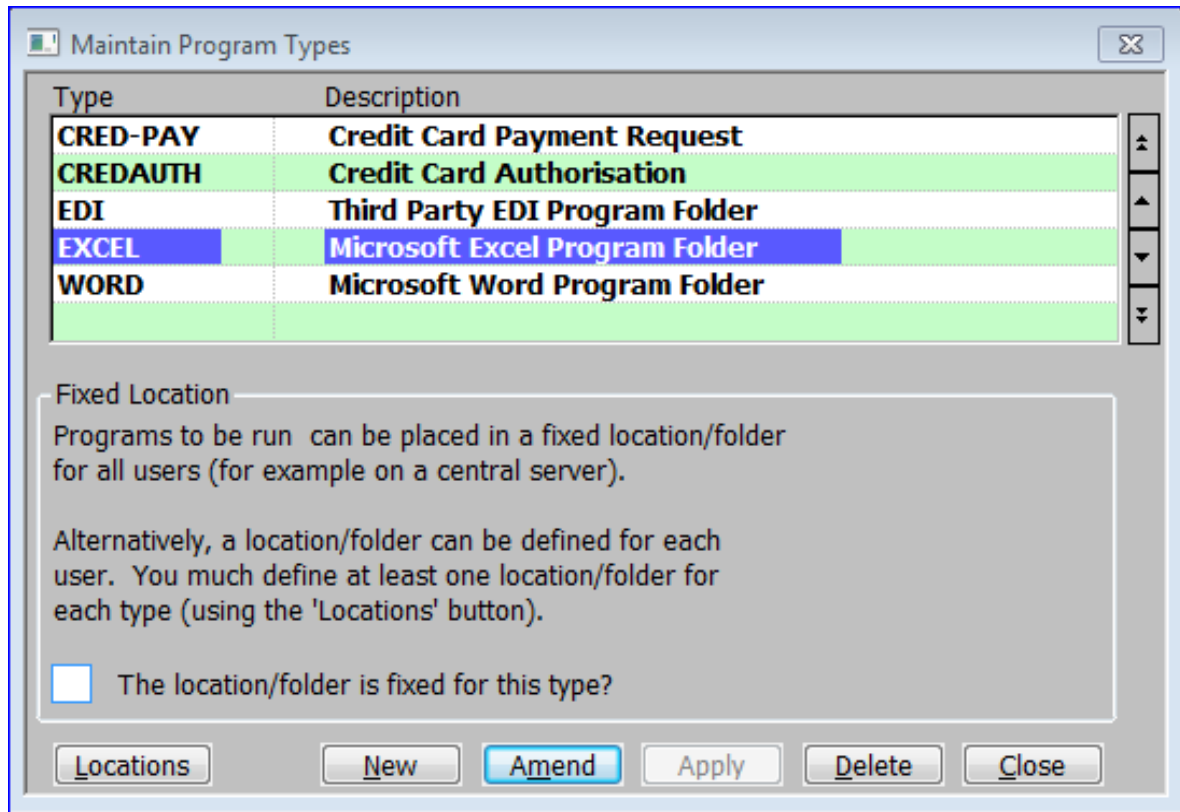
Maintain Program Types

| Type | Description |
|---|---|
| CRED-PAY | Credit Card Payment Request |
| CREDAUTH | Credit Card Authorisation |
| EDI | Third Party EDI Program Folder |
| EXCEL | Microsoft Excel Program Folder |
| WORD | Microsoft Word Program Folder |

Fixed Location

Programs to be run can be placed in a fixed location/folder for all users (for example on a central server).

Alternatively, a location/folder can be defined for each user. You much define at least one location/folder for each type (using the 'Locations' button).

The location/folder is fixed for this type?

Locations New Amend Apply Delete Close